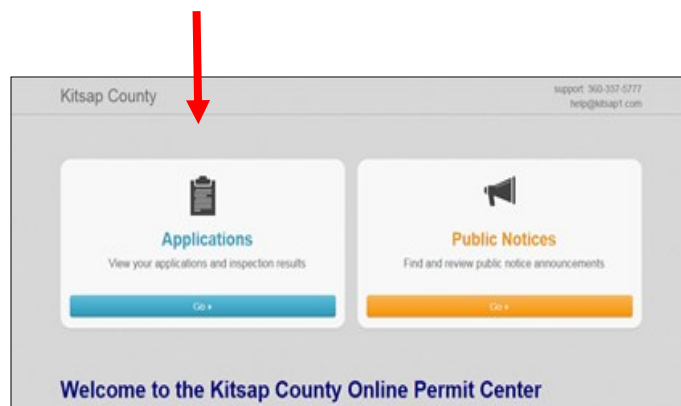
Kitsap County

support: 360-337-5777
help@kitsap1.com

Applications

View your applications and inspection results

Go »

Public Notices

Find and review public notice announcements

Go »

Welcome to the Kitsap County Online Permit Center